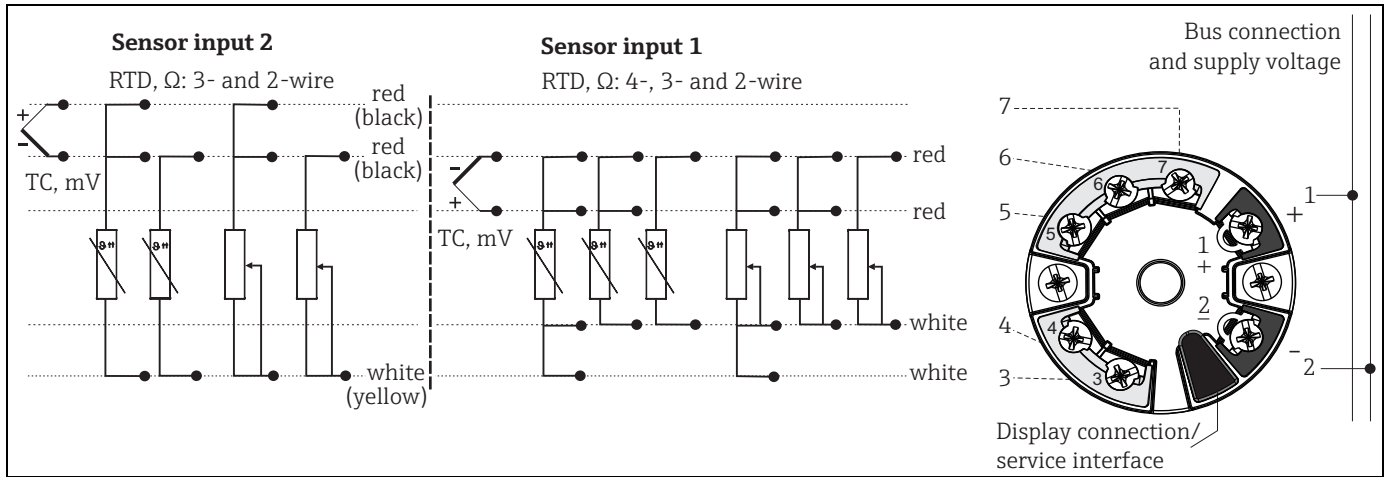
Sensor input 2

RTD, Ω: 3- and 2-wire

+
-
TC, mV

red (black)
red (black)
white (yellow)

Sensor input 1

RTD, Ω: 4-, 3- and 2-wire

-
+
TC, mV

red
red
white
white

Bus connection and supply voltage

7
6
5
4
3
1
+
2
-
+
-
1
2

Display connection/ service interface